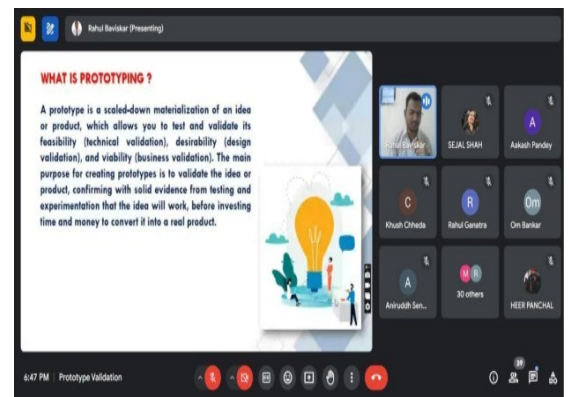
Rahul Baviskar (Presenting)

WHAT IS PROTOTYPING ?

A prototype is a scaled-down materialization of an idea or product, which allows you to test and validate its feasibility (technical validation), desirability (design validation), and viability (business validation). The main purpose for creating prototypes is to validate the idea or product, confirming with solid evidence from testing and experimentation that the idea will work, before investing time and money to convert it into a real product.

Rahul Baviskar
SEJAL SHAH
A
Aakash Pandey
C
Khush Chheda
R
Rahul Ganatra
Om
Om Bankar
A
Aniruddh Sen...
30 others
HEER PANCHAL

6:47 PM | Prototype Validation

39